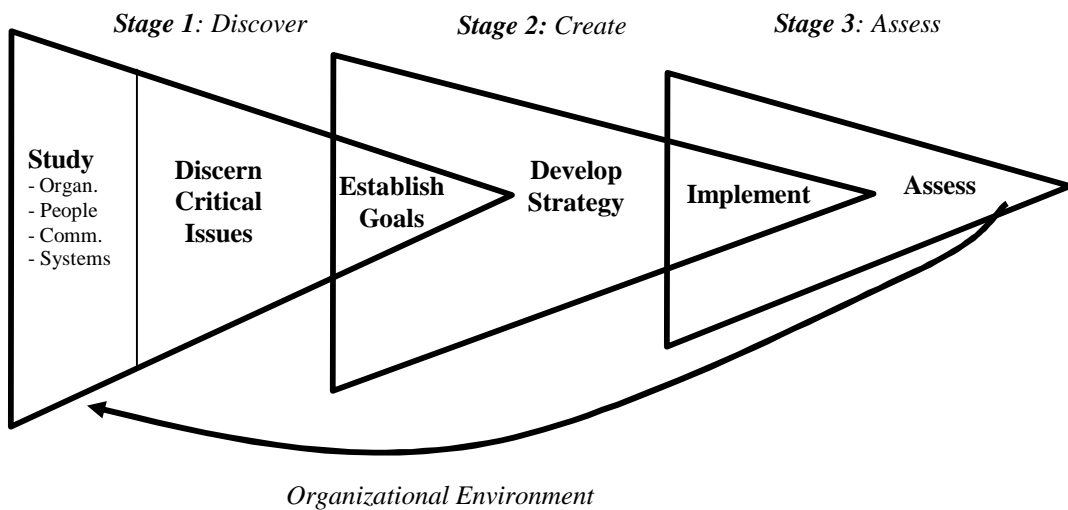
Stage 1: Discover

Stage 2: Create

Stage 3: Assess

Study
- Organ.
- People
- Comm.
- Systems

Discern Critical Issues

Establish Goals

Develop Strategy

Implement

Assess

Organizational Environment